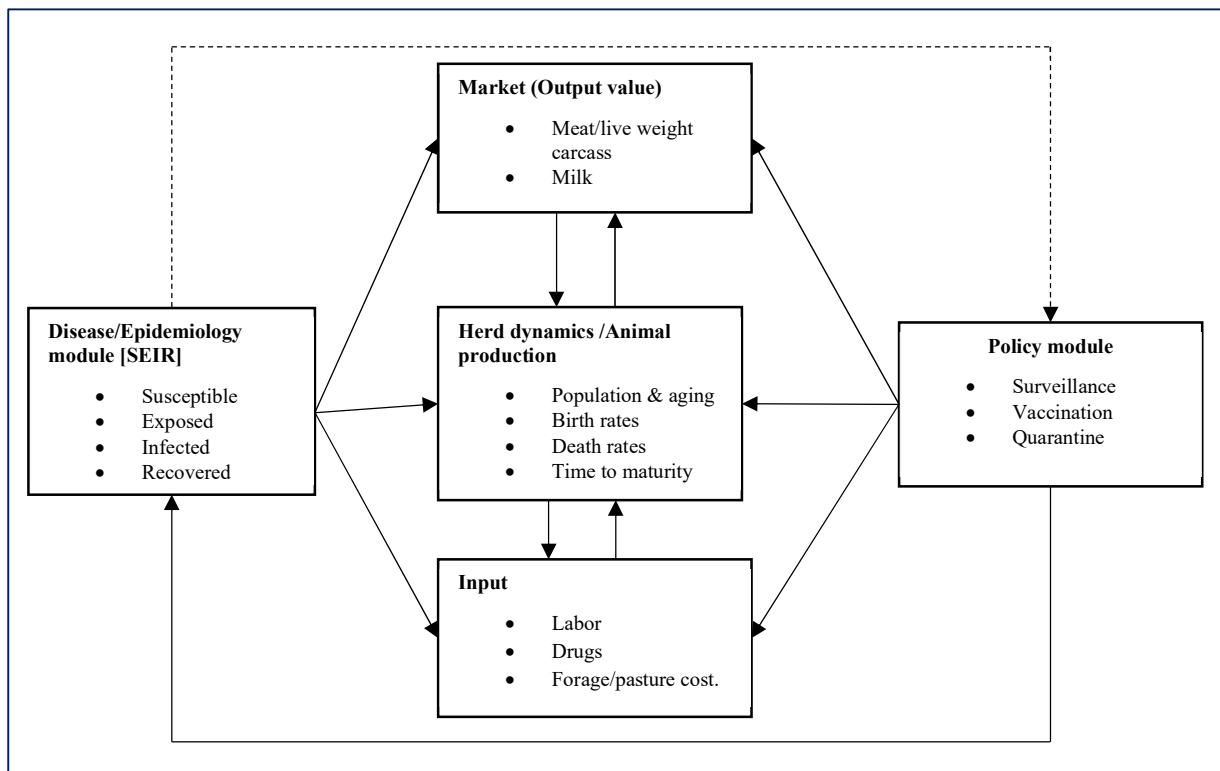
**Market (Output value)**

- Meat/live weight carcass
- Milk

**Disease/Epidemiology module [SEIR]**

- Susceptible
- Exposed
- Infected
- Recovered

**Herd dynamics /Animal production**

- Population & aging
- Birth rates
- Death rates
- Time to maturity

**Policy module**

- Surveillance
- Vaccination
- Quarantine

**Input**

- Labor
- Drugs
- Forage/pasture cost.